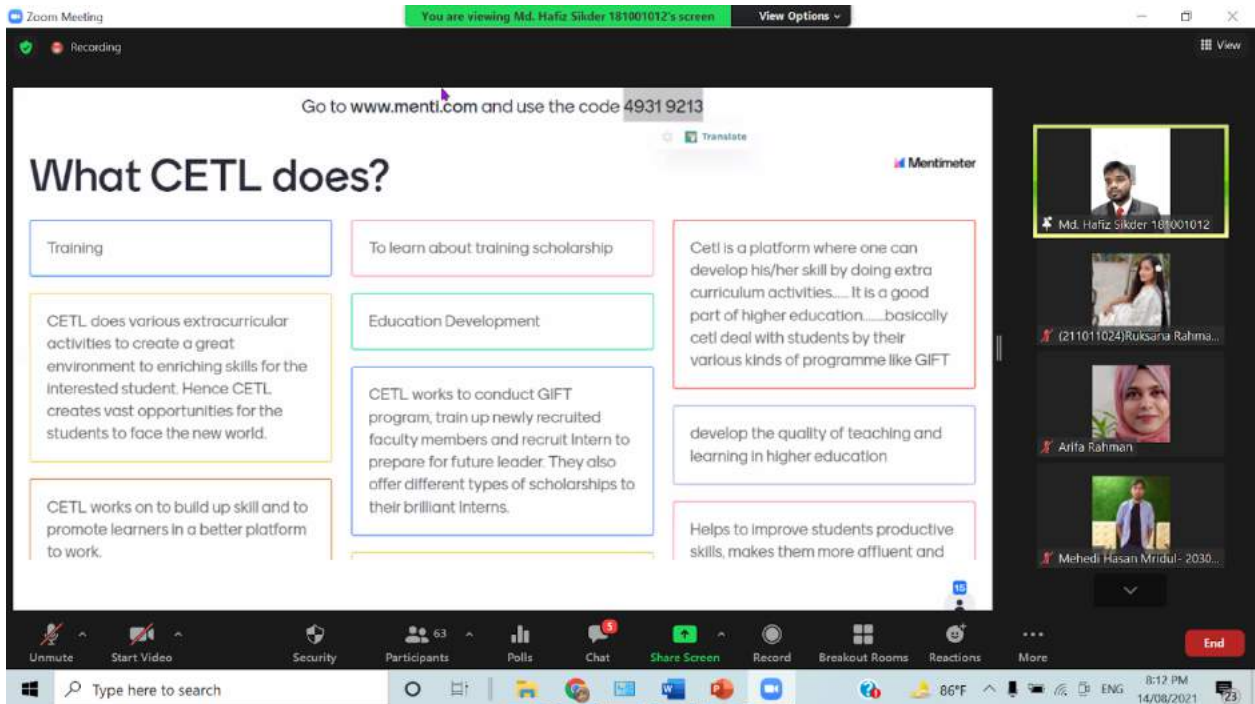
Zoom Meeting

You are viewing Md. Hafiz Sikder 181001012's screen

View Options

Recording

View

Go to www.menti.com and use the code 4931 9213

Translate

What CETL does?

Mentimeter

Training

CETL does various extracurricular activities to create a great environment to enriching skills for the interested student. Hence CETL creates vast opportunities for the students to face the new world.

CETL works on to build up skill and to promote learners in a better platform to work.

To learn about training scholarship

Education Development

CETL works to conduct GIFT program, train up newly recruited faculty members and recruit Intern to prepare for future leader. They also offer different types of scholarships to their brilliant interns.

Cetl is a platform where one can develop his/her skill by doing extra curriculum activities..... It is a good part of higher education......basically cetl deal with students by their various kinds of programme like GIFT

develop the quality of teaching and learning in higher education

Helps to improve students productive skills, makes them more affluent and

16

Md. Hafiz Sikder 181001012

(211011024)Ruksana Rahma...

Arifa Rahman

Mehedi Hasan Mridul - 2030...

Unmute

Start Video

Security

63

Participants

Polls

5

Chat

Share Screen

Record

Breakout Rooms

Reactions

More

End

Type here to search

86°F

ENG

8:12 PM

14/08/2021

23